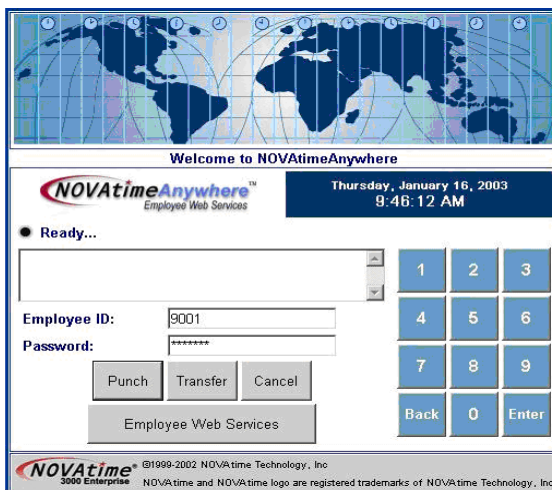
Welcome to NOVAtimeAnywhere

NOVAtimeAnywhere™
Employee Web Services

Thursday, January 16, 2003
9:46:12 AM

Ready...

Employee ID: 9001

Password: *******

Punch Transfer Cancel

Employee Web Services

| 1 | 2 | 3 |
|---|---|---|
| 4 | 5 | 6 |
| 7 | 8 | 9 |
| Back | 0 | Enter |

NOVAtime® 3000 Enterprise ©1999-2002 NOVAtime Technology, Inc

NOVAtime and NOVAtime logo are registered trademarks of NOVAtime Technology, Inc